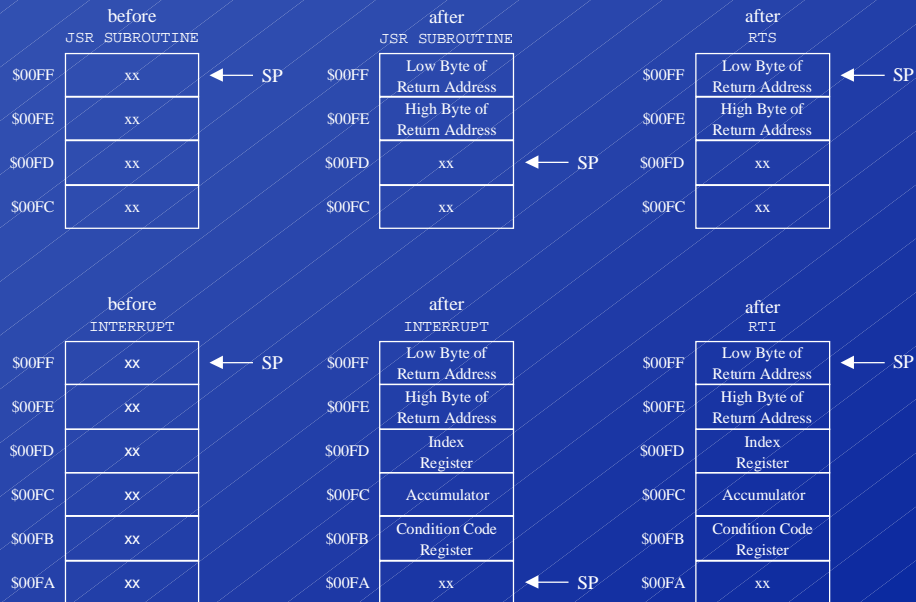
before
JSR SUBROUTINE

| | |
|---|---|
| \$00FF | xx |
| \$00FE | xx |
| \$00FD | xx |
| \$00FC | xx |

SP

after
JSR SUBROUTINE

| | |
|---|---|
| \$00FF | Low Byte of Return Address |
| \$00FE | High Byte of Return Address |
| \$00FD | xx |
| \$00FC | xx |

SP

after
RTS

| | |
|---|---|
| \$00FF | Low Byte of Return Address |
| \$00FE | High Byte of Return Address |
| \$00FD | xx |
| \$00FC | xx |

SP

before
INTERRUPT

| | |
|---|---|
| \$00FF | xx |
| \$00FE | xx |
| \$00FD | xx |
| \$00FC | xx |
| \$00FB | xx |
| \$00FA | xx |

SP

after
INTERRUPT

| | |
|---|---|
| \$00FF | Low Byte of Return Address |
| \$00FE | High Byte of Return Address |
| \$00FD | Index Register |
| \$00FC | Accumulator |
| \$00FB | Condition Code Register |
| \$00FA | xx |

SP

after
RTI

| | |
|---|---|
| \$00FF | Low Byte of Return Address |
| \$00FE | High Byte of Return Address |
| \$00FD | Index Register |
| \$00FC | Accumulator |
| \$00FB | Condition Code Register |
| \$00FA | xx |

SP